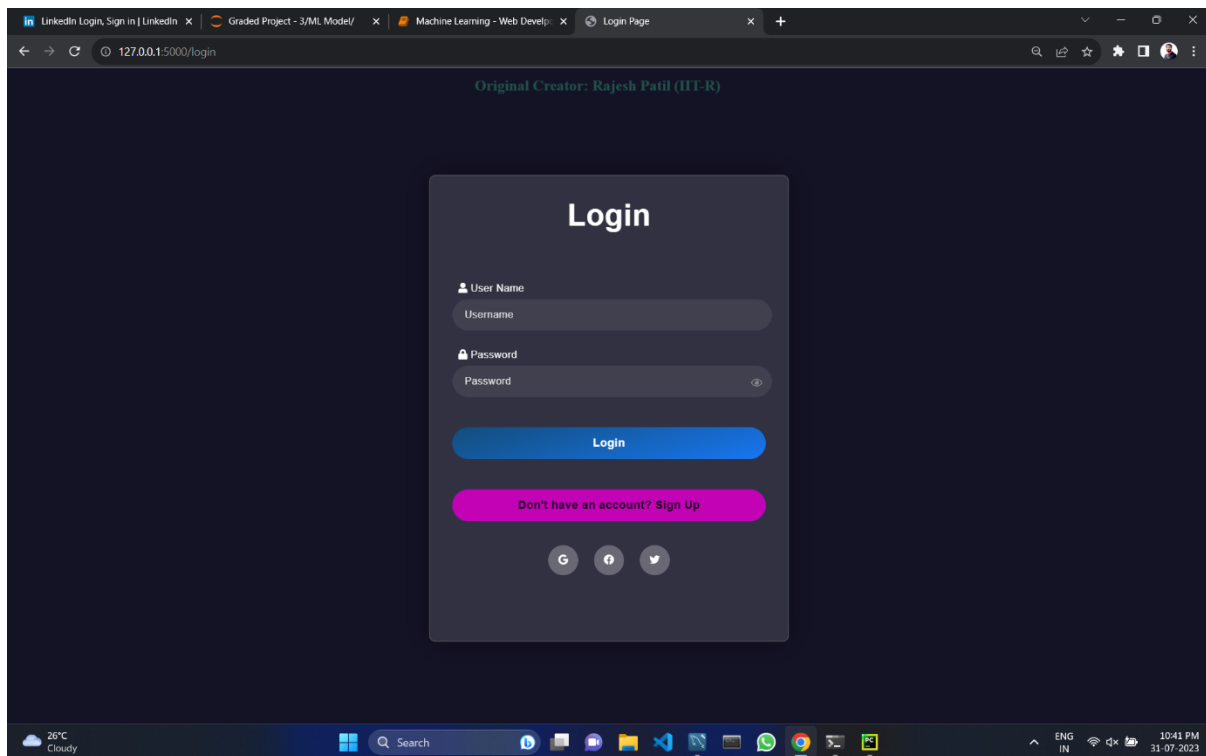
LinkedIn Login, Sign in | LinkedIn ×
Graded Project - 3/ML Model/ ×
Machine Learning - Web Develop ×
Login Page ×
+

127.0.0.1:5000/login

Original Creator: Rajesh Patil (IIT-R)

Login

User Name
Username

Password
Password

Login

Don't have an account? Sign Up

G

26°C
Cloudy

Search

ENG
IN

10:41 PM
31-07-2023